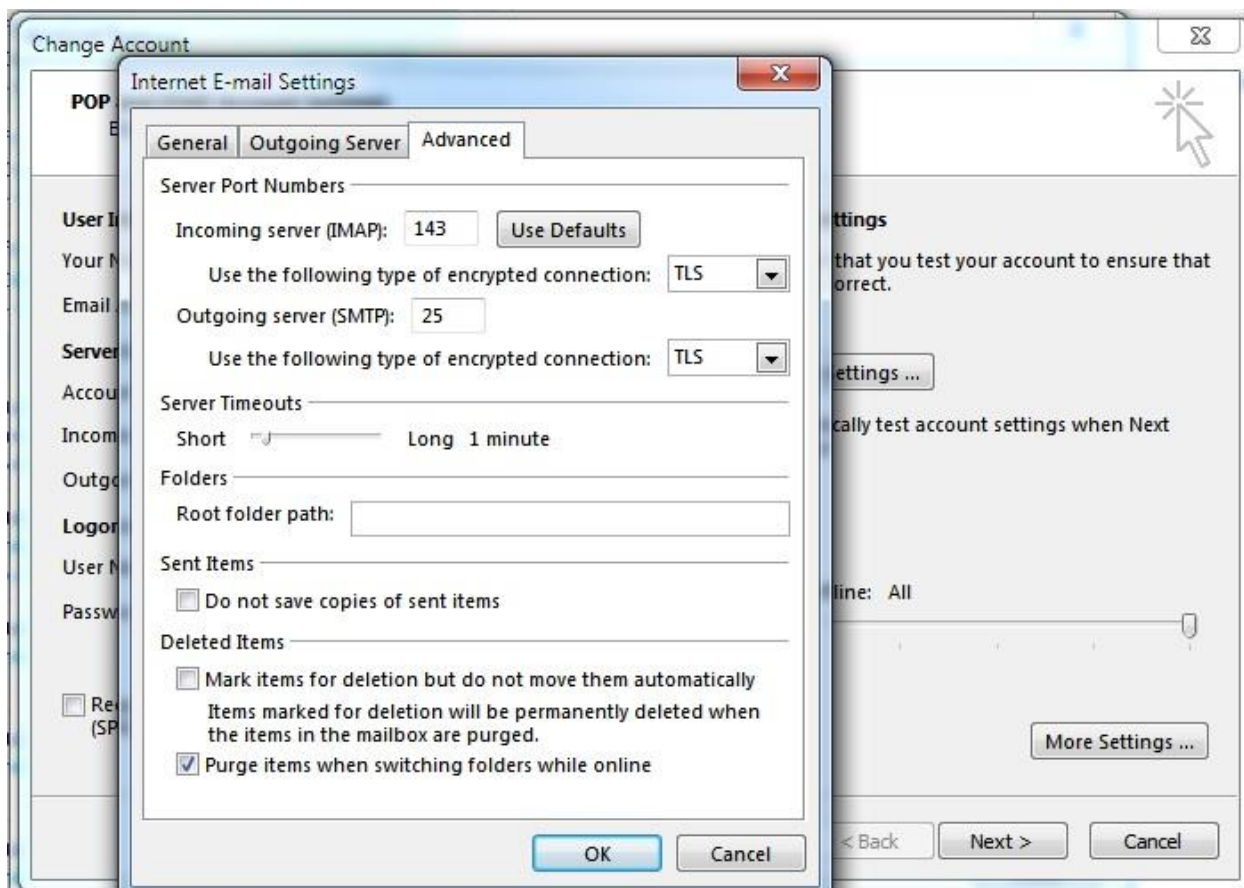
Change Account

POP
E

User I
Your N
Email
Server
Accou
Incom
Outgo
Logon
User N
Passw

Re
(SP

ttings
that you test your account to ensure that
orrect.

ettings ...

cally test account settings when Next

line: All

More Settings ...

< Back
Next >
Cancel

Internet E-mail Settings

General | Outgoing Server | Advanced

Server Port Numbers

Incoming server (IMAP): 143
Use Defaults

Use the following type of encrypted connection: TLS

Outgoing server (SMTP): 25

Use the following type of encrypted connection: TLS

Server Timeouts

Short Long 1 minute

Folders

Root folder path:

Sent Items

Do not save copies of sent items

Deleted Items

Mark items for deletion but do not move them automatically

Items marked for deletion will be permanently deleted when the items in the mailbox are purged.

Purge items when switching folders while online

OK
Cancel